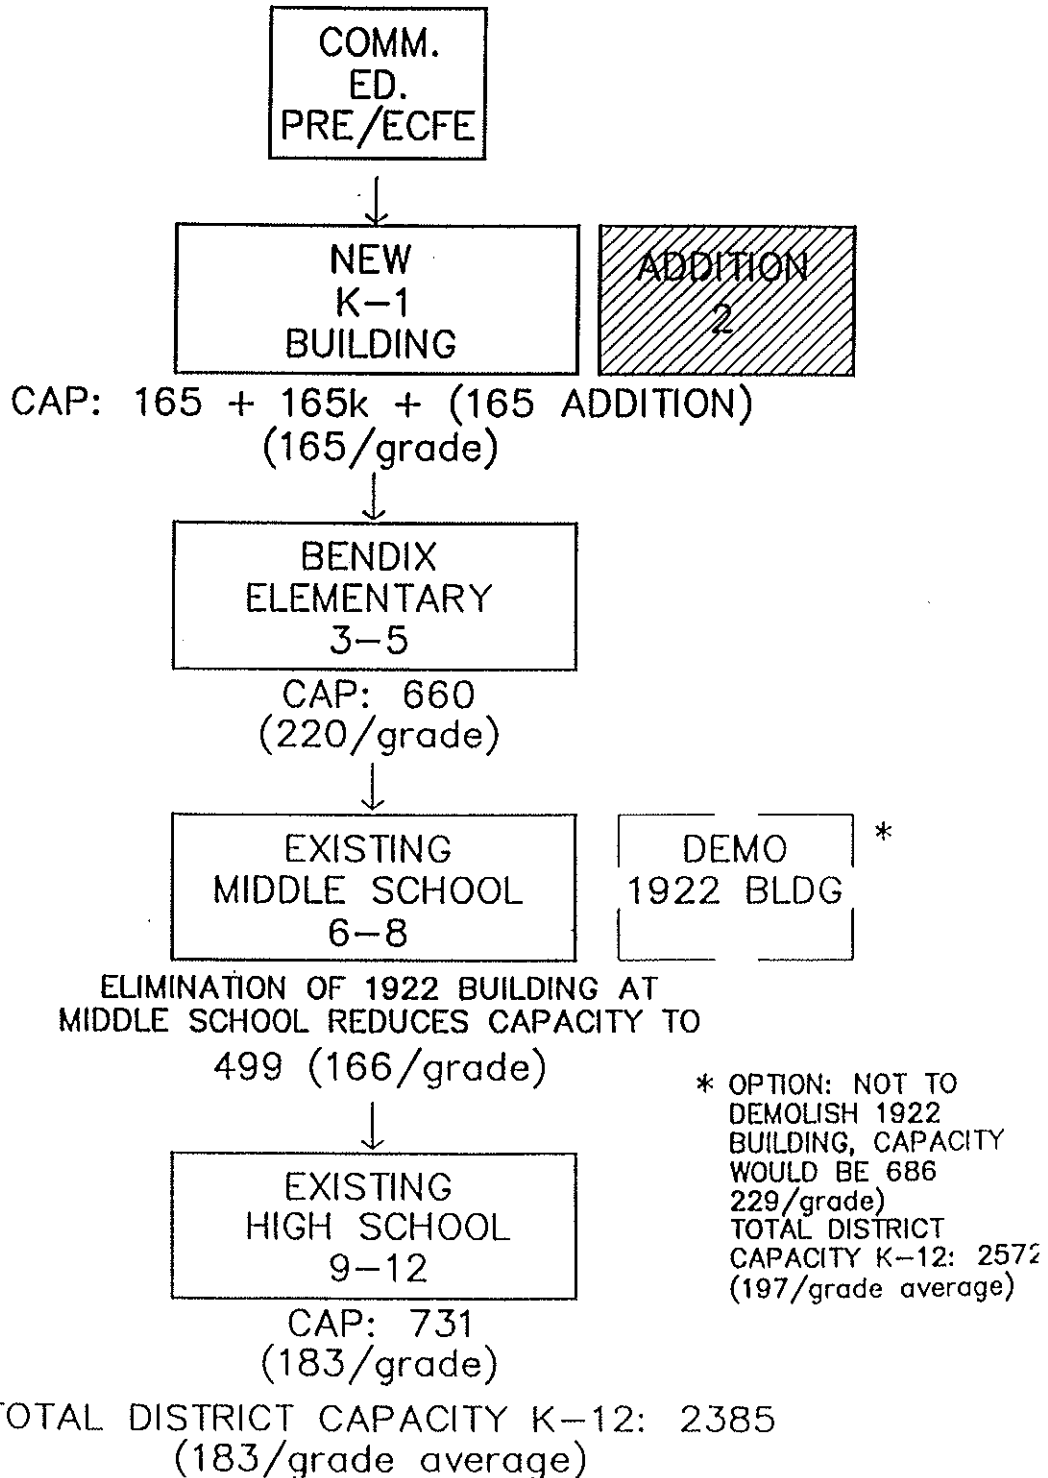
COMM.
ED.
PRE/ECFE

NEW
K–1
BUILDING

ADDITION
2

CAP: 165 + 165k + (165 ADDITION)
(165/grade)

BENDIX
ELEMENTARY
3–5

CAP: 660
(220/grade)

EXISTING
MIDDLE SCHOOL
6–8

DEMO
1922 BLDG

*

ELIMINATION OF 1922 BUILDING AT MIDDLE SCHOOL REDUCES CAPACITY TO
499 (166/grade)

* OPTION: NOT TO DEMOLISH 1922 BUILDING, CAPACITY WOULD BE 686 229/grade)
TOTAL DISTRICT CAPACITY K–12: 2572
(197/grade average)

EXISTING
HIGH SCHOOL
9–12

CAP: 731
(183/grade)

TOTAL DISTRICT CAPACITY K–12: 2385
(183/grade average)